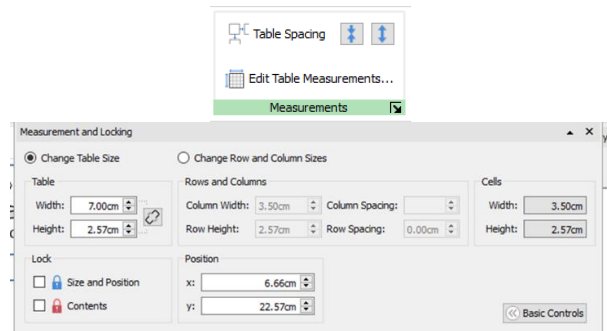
Table Spacing

Edit Table Measurements...

Measurements

Measurement and Locking

Change Table Size

Change Row and Column Sizes

Table

Width: 7.00cm

Height: 2.57cm

Rows and Columns

Column Width: 3.50cm

Column Spacing:

Row Height: 2.57cm

Row Spacing: 0.00cm

Cells

Width: 3.50cm

Height: 2.57cm

Lock

Size and Position

Contents

Position

x: 6.66cm

y: 22.57cm

Basic Controls